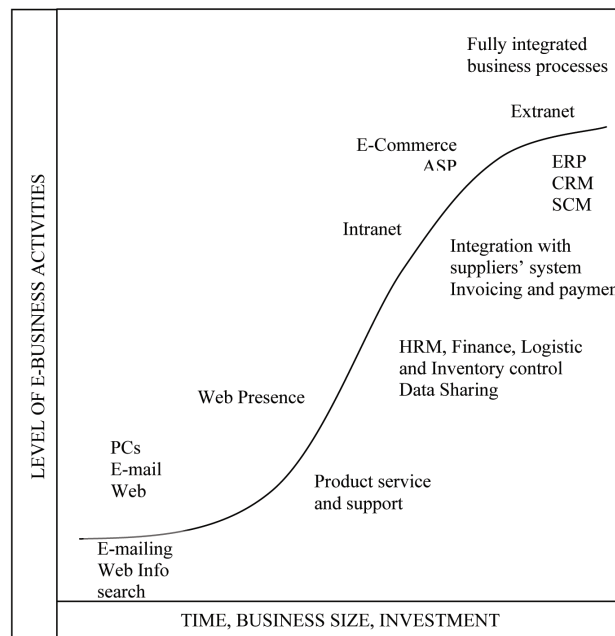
LEVEL OF E-BUSINESS ACTIVITIES

Fully integrated business processes

Extranet

E-Commerce
ASP

ERP
CRM
SCM

Intranet

Integration with suppliers' system
Invoicing and paymen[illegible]

HRM, Finance, Logistic and Inventory control
Data Sharing

Web Presence

PCs
E-mail
Web

Product service and support

E-mailing
Web Info search

TIME, BUSINESS SIZE, INVESTMENT